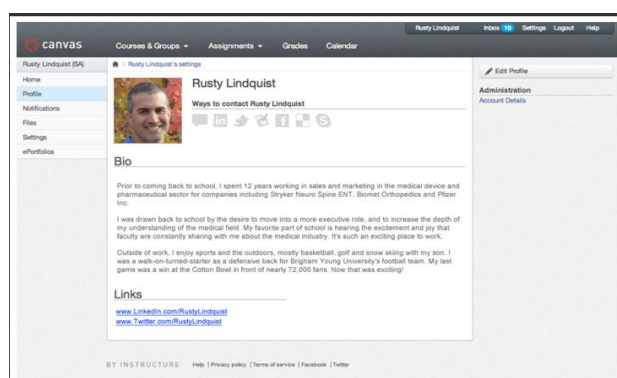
Rusty Lindquist Inbox 10 Settings Logout Help

canvas

Courses & Groups ▾ Assignments ▾ Grades Calendar

Rusty Lindquist (SA)

Home

Profile

Notifications

Files

Settings

ePortfolios

Rusty Lindquist's settings

Rusty Lindquist

Ways to contact Rusty Lindquist

Bio

Prior to coming back to school, I spent 12 years working in sales and marketing in the medical device and pharmaceutical sector for companies including Stryker Neuro Spine ENT, Biomet Orthopedics and Pfizer Inc.

I was drawn back to school by the desire to move into a more executive role, and to increase the depth of my understanding of the medical field. My favorite part of school is hearing the excitement and joy that faculty are constantly sharing with me about the medical industry. It's such an exciting place to work.

Outside of work, I enjoy sports and the outdoors, mostly basketball, golf and snow skiing with my son. I was a walk-on-turned-starter as a defensive back for Brigham Young University's football team. My last game was a win at the Cotton Bowl in front of nearly 72,000 fans. Now that was exciting!

Links

www.LinkedIn.com/RustyLindquist
www.Twitter.com/RustyLindquist

Edit Profile

Administration

Account Details

BY INSTRUCTURE Help | Privacy policy | Terms of service | Facebook | Twitter